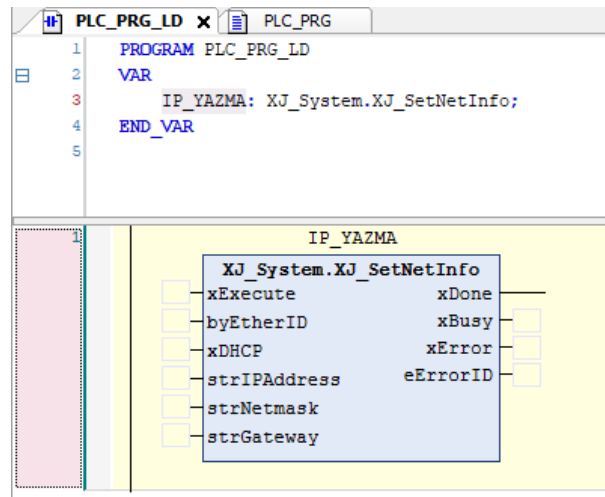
PLC_PRG_LD × PLC_PRG

1 PROGRAM PLC_PRG_LD
2 VAR
3 IP_YAZMA: XJ_System.XJ_SetNetInfo;
4 END_VAR
5

1

IP_YAZMA

XJ_System.XJ_SetNetInfo

xExecute
byEtherID
xDHCP
strIPAddress
strNetmask
strGateway

xDone
xBusy
xError
eErrorID